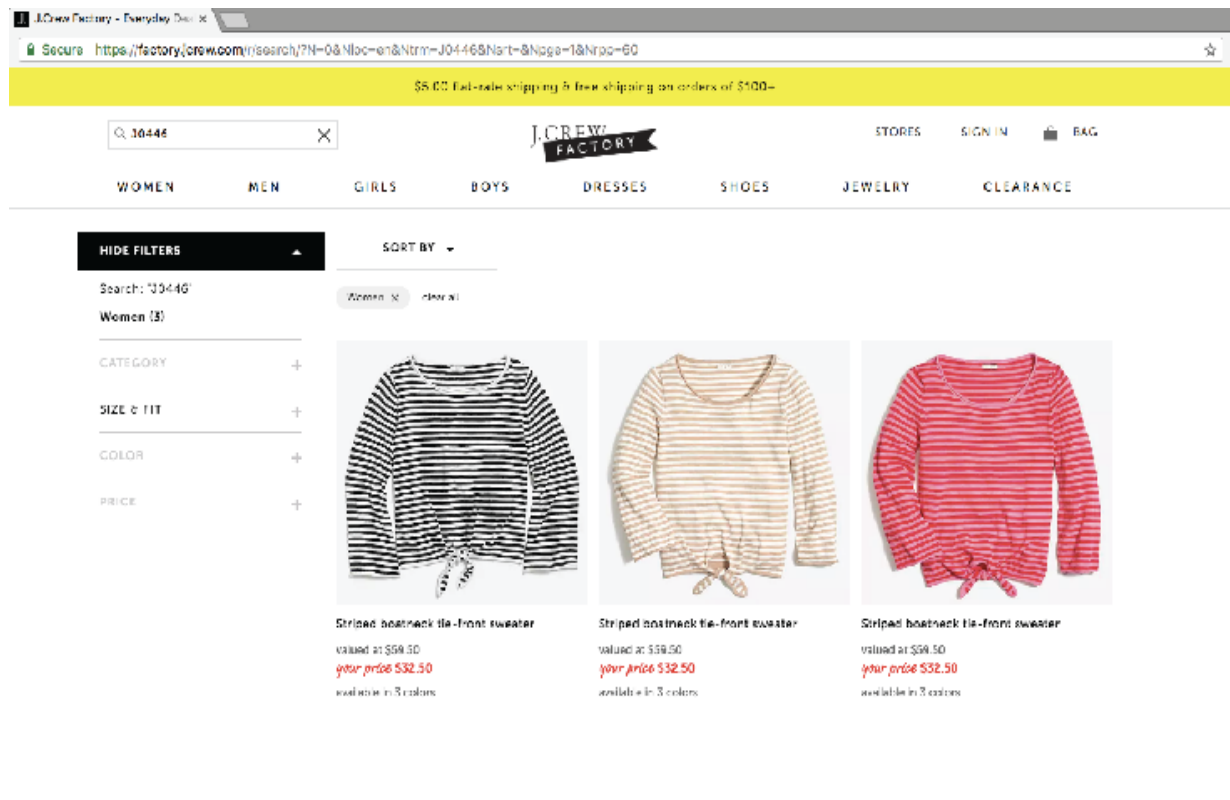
J.Crew Factory - Everyday Dea ×

Secure https://factory.jcrew.com/r/search/?N=0&Nloc=en&Ntrm=J0446&Nsrt=&Npge=1&Nrpp=60

$5.00 flat-rate shipping & free shipping on orders of $100+

J0446

J.CREW FACTORY

STORES SIGN IN BAG

WOMEN MEN GIRLS BOYS DRESSES SHOES JEWELRY CLEARANCE

HIDE FILTERS

Search: "J0446"

Women (3)

CATEGORY +

SIZE & FIT +

COLOR +

PRICE +

SORT BY

Women × clear all

Striped boatneck tie-front sweater
valued at $59.50
your price $32.50
available in 3 colors

Striped boatneck tie-front sweater
valued at $59.50
your price $32.50
available in 3 colors

Striped boatneck tie-front sweater
valued at $59.50
your price $32.50
available in 3 colors